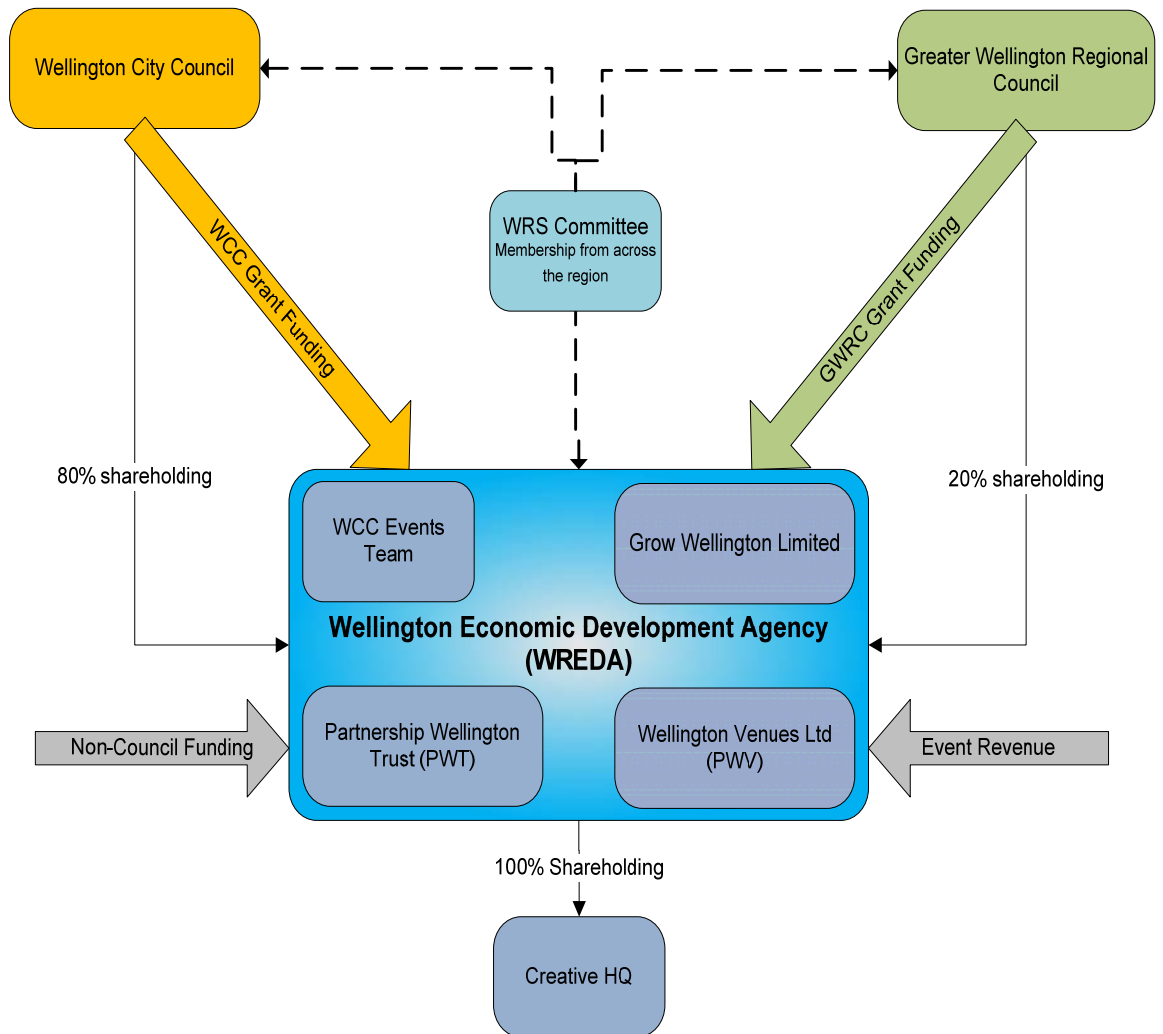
Wellington City Council

Greater Wellington Regional Council

WRS Committee
Membership from across the region

WCC Grant Funding

GWRC Grant Funding

80% shareholding

20% shareholding

WCC Events Team

Grow Wellington Limited

Wellington Economic Development Agency (WREDA)

Partnership Wellington Trust (PWT)

Wellington Venues Ltd (PWV)

Non-Council Funding

Event Revenue

100% Shareholding

Creative HQ